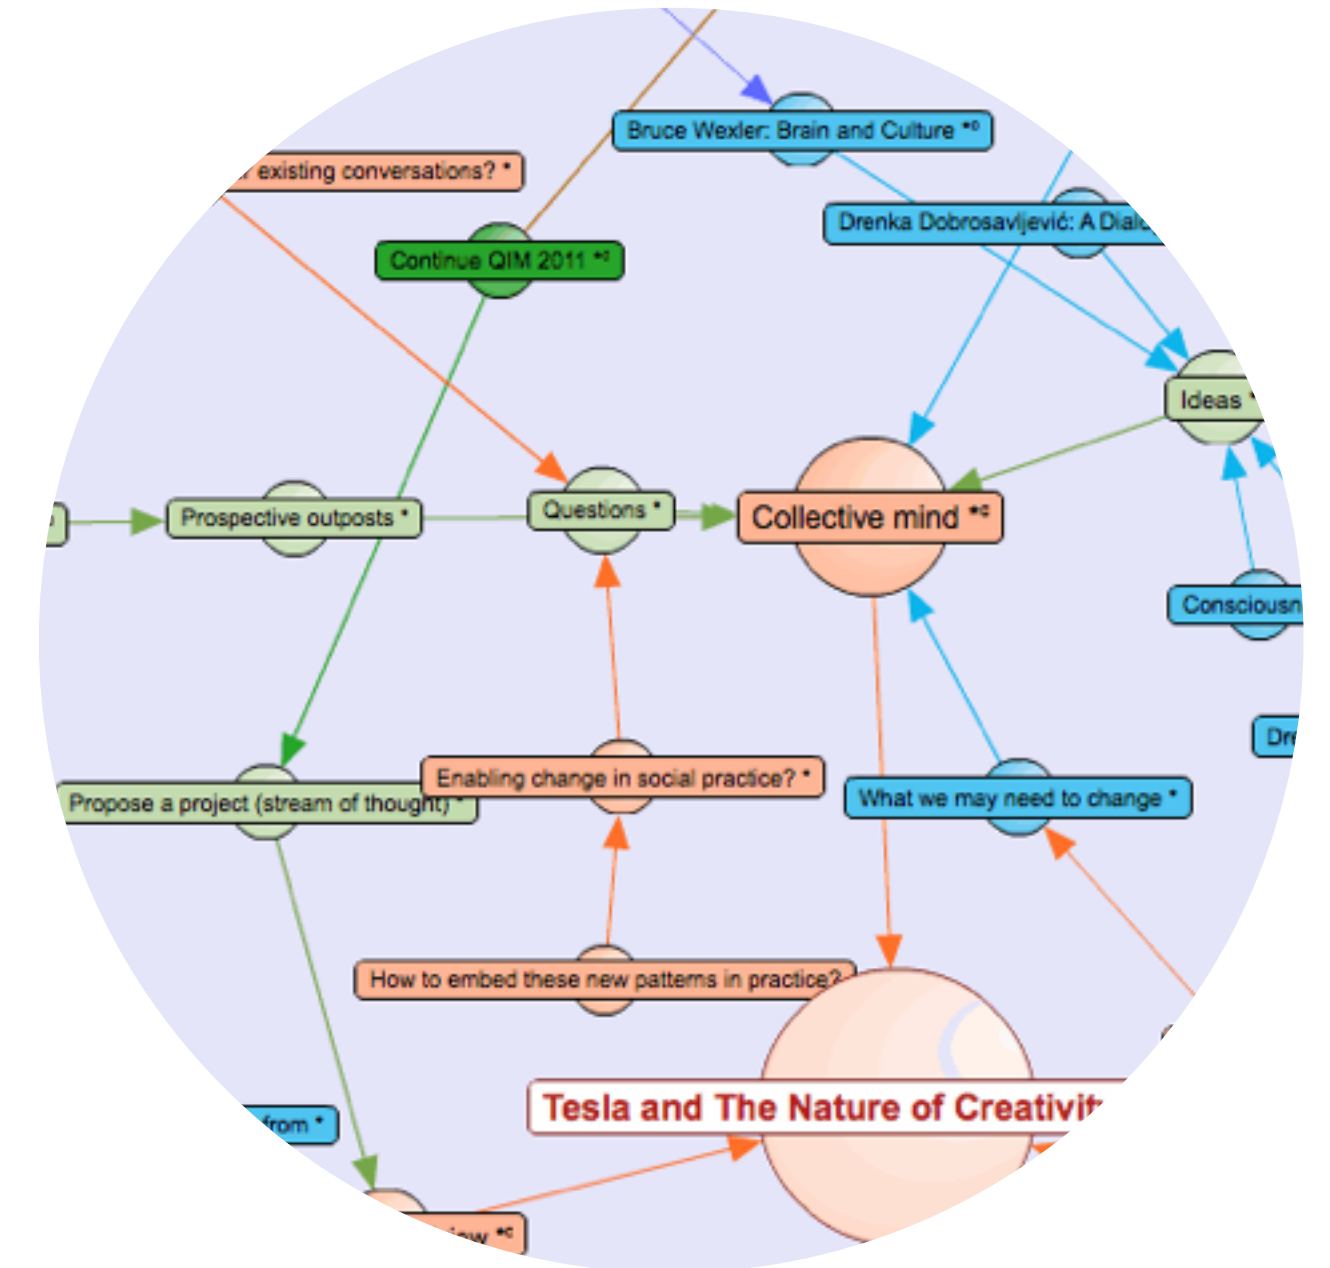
Bruce Wexler: Brain and Culture *

existing conversations? *

Drenka Dobrosavljević: A Dialo

Continue QIM 2011 *

Ideas *

Prospective outposts *

Questions *

Collective mind *

Consciousn

Dr

Propose a project (stream of thought) *

Enabling change in social practice? *

What we may need to change *

How to embed these new patterns in practice?

from *

Tesla and The Nature of Creativit

iew *